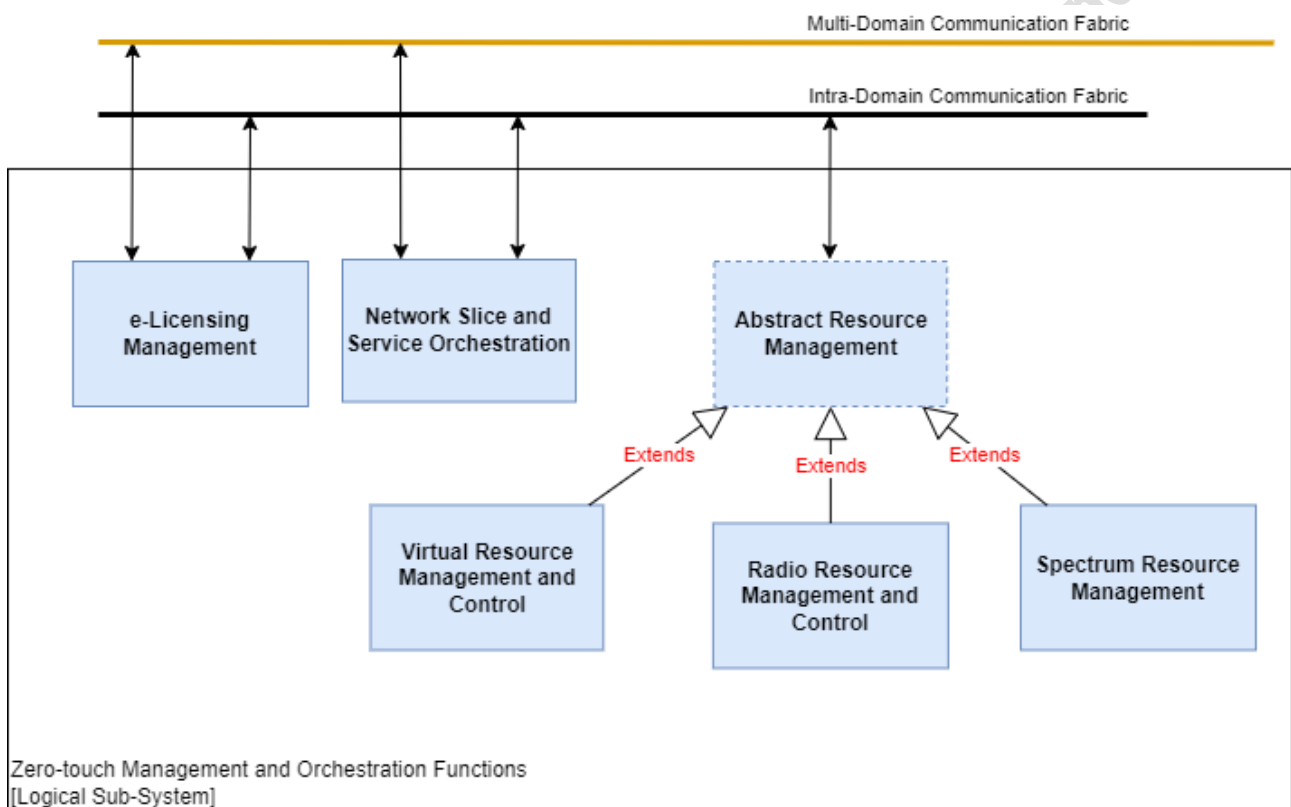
Multi-Domain Communication Fabric

Intra-Domain Communication Fabric

e-Licensing Management

Network Slice and Service Orchestration

Abstract Resource Management

Extends

Extends

Extends

Virtual Resource Management and Control

Radio Resource Management and Control

Spectrum Resource Management

Zero-touch Management and Orchestration Functions
[Logical Sub-System]